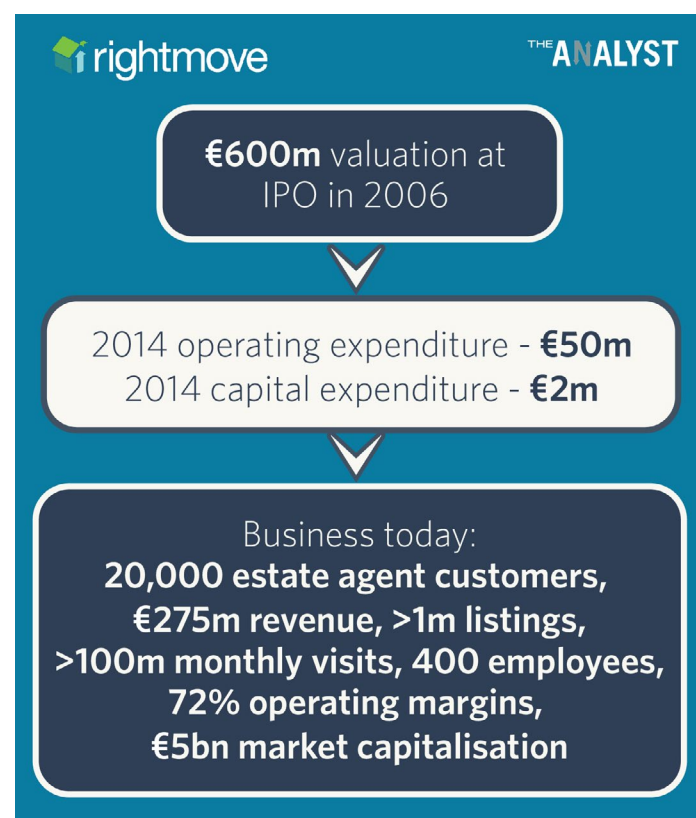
rightmove

THE ANALYST

€600m valuation at IPO in 2006

2014 operating expenditure - €50m
2014 capital expenditure - €2m

Business today:
20,000 estate agent customers, €275m revenue, >1m listings, >100m monthly visits, 400 employees, 72% operating margins, €5bn market capitalisation